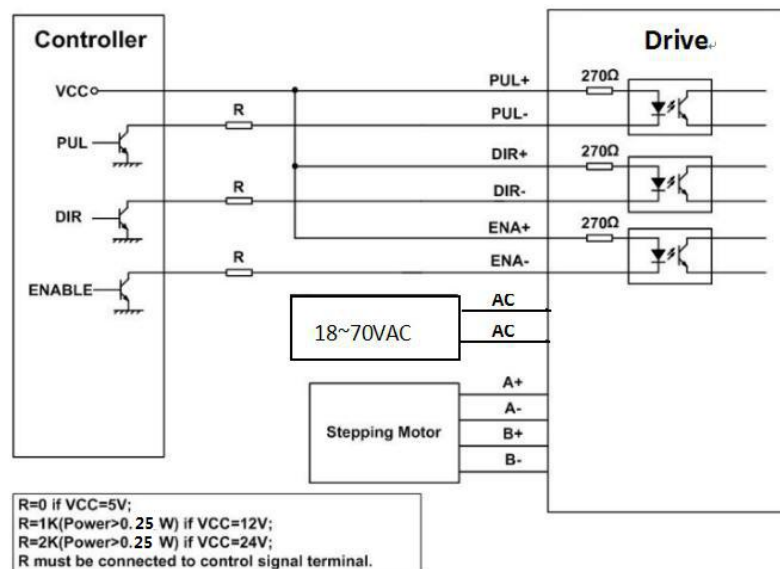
Controller

VCC

PUL

DIR

ENABLE

R

R

R

Drive

PUL+

PUL-

DIR+

DIR-

ENA+

ENA-

270Ω

270Ω

270Ω

18~70VAC

AC

AC

Stepping Motor

A+

A-

B+

B-

R=0 if VCC=5V;
R=1K(Power>0.25 W) if VCC=12V;
R=2K(Power>0.25 W) if VCC=24V;
R must be connected to control signal terminal.